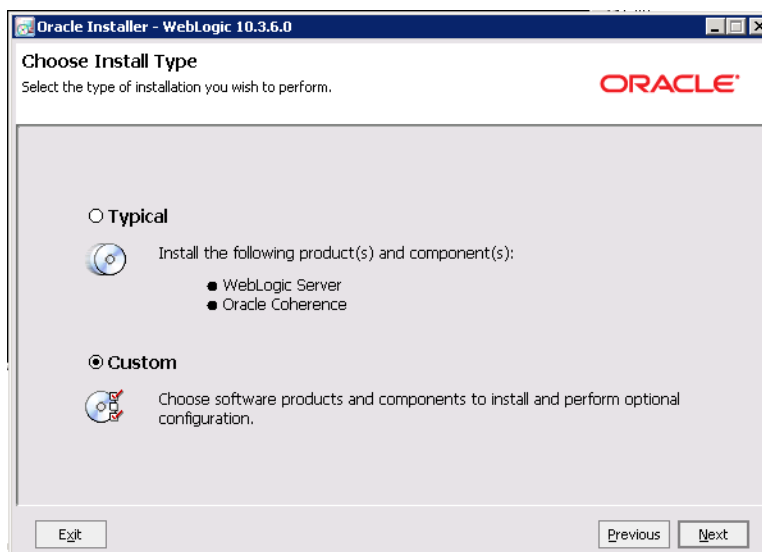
Oracle Installer - WebLogic 10.3.6.0

Choose Install Type

Select the type of installation you wish to perform.

ORACLE

○ Typical

Install the following product(s) and component(s):

● WebLogic Server
● Oracle Coherence

◉ Custom

Choose software products and components to install and perform optional configuration.

Exit

Previous

Next